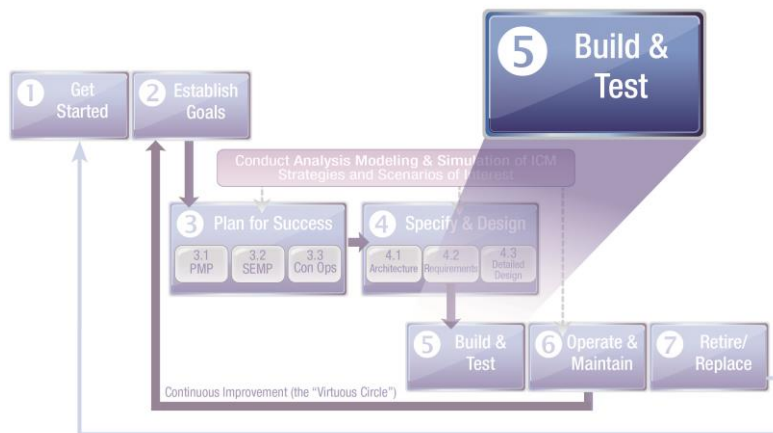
5 Build & Test

1 Get Started

2 Establish Goals

Conduct Analysis Modeling & Simulation of ICM Strategies and Scenarios of Interest

3 Plan for Success

3.1 PMP

3.2 SEMP

3.3 Con Ops

4 Specify & Design

4.1 Architecture

4.2 Requirements

4.3 Detailed Design

5 Build & Test

6 Operate & Maintain

7 Retire/ Replace

Continuous Improvement (the "Virtuous Circle")